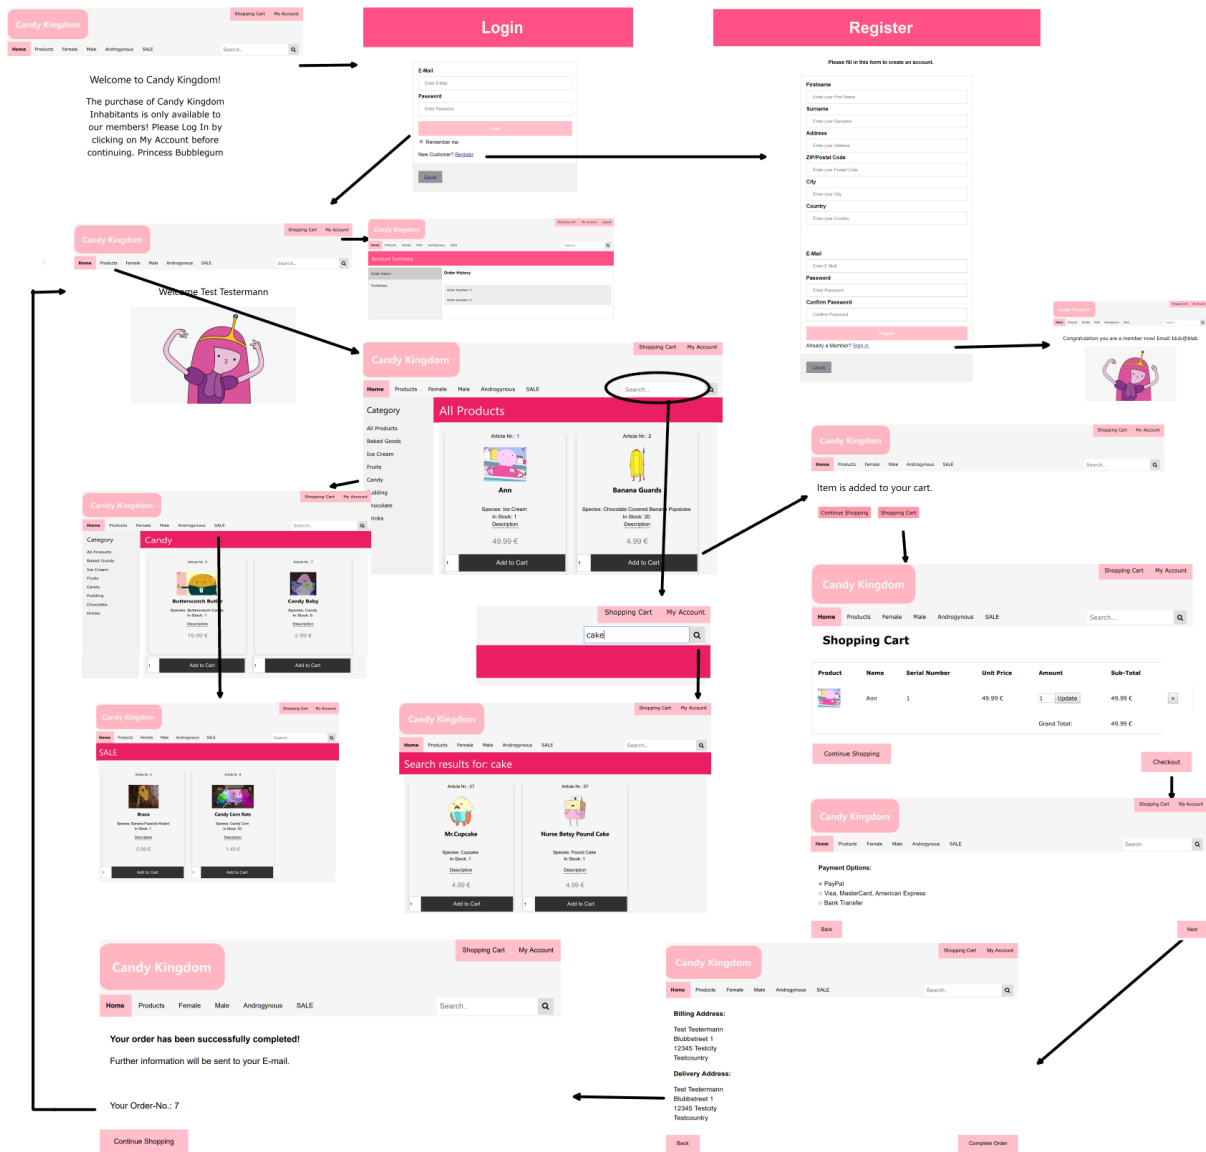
Candy Kingdom
Shopping Cart My Account
Home Products Female Male Androgynous SALE Search..

Welcome to Candy Kingdom!

The purchase of Candy Kingdom Inhabitants is only available to our members! Please Log In by clicking on My Account before continuing. Princess Bubblegum

Login

E-Mail
Enter E-Mail
Password
Enter Password
Login
Remember me
New Customer? Register
Cancel

Register

Please fill in this form to create an account.
Firstname
Enter your First Name
Surname
Enter your Surname
Address
Enter your Address
ZIP/Postal Code
Enter your Postal Code
City
Enter your City
Country
Enter your Country
E-Mail
Enter E-Mail
Password
Enter Password
Confirm Password
Confirm Password
Register
Already a Member? Sign in.
Cancel

Congratulation you are a member now! Email: blub@blab

Candy Kingdom
Shopping Cart My Account
Home Products Female Male Androgynous SALE Search..
Welcome Test Testermann

Candy Kingdom
Shopping Cart My Account Logout
Account Summary
Order History
Preferences
Order History
Order Number: 6
Order Number: 7

Candy Kingdom
Shopping Cart My Account
Home Products Female Male Androgynous SALE Search..
Category
All Products
Baked Goods
Ice Cream
Fruits
Candy
Pudding
Chocolate
Drinks
All Products
Article Nr.: 1
Ann
Species: Ice Cream
In Stock: 1
Description
49.99 €
Add to Cart
Article Nr.: 2
Banana Guards
Species: Chocolate Covered Banana Popsicles
In Stock: 20
Description
4.99 €
Add to Cart

Candy Kingdom
Shopping Cart My Account
Home Products Female Male Androgynous SALE Search..
Category
All Products
Baked Goods
Ice Cream
Fruits
Candy
Pudding
Chocolate
Drinks
Candy
Butterscotch Butler
Species: Butterscotch Candy
In Stock: 1
Description
19.99 €
Add to Cart
Candy Baby
Species: Candy
In Stock: 6
Description
2.99 €
Add to Cart

Shopping Cart My Account
cake

Candy Kingdom
Shopping Cart My Account
Item is added to your cart.
Continue Shopping Shopping Cart

Candy Kingdom
Shopping Cart My Account
Home Products Female Male Androgynous SALE Search..
Shopping Cart
| Product | Name | Serial Number | Unit Price | Amount | Sub-Total |
|---|---|---|---|---|---|
| | Ann | 1 | 49.99 € | 1 Update | 49.99 € |
| | | | | Grand Total: | 49.99 € |
Continue Shopping
Checkout

Candy Kingdom
Shopping Cart My Account
SALE
Braco
Species: Banana Popsicle Mutant
In Stock: 1
Description
0.99 €
Add to Cart
Candy Corn Rats
Species: Candy Corn
In Stock: 30
Description
1.49 €
Add to Cart

Candy Kingdom
Shopping Cart My Account
Home Products Female Male Androgynous SALE Search..
Search results for: cake
Article Nr.: 27
Mr.Cupcake
Species: Cupcake
In Stock: 1
Description
4.99 €
Add to Cart
Article Nr.: 37
Nurse Betsy Pound Cake
Species: Pound Cake
In Stock: 1
Description
4.99 €
Add to Cart

Candy Kingdom
Shopping Cart My Account
Home Products Female Male Androgynous SALE Search..
Payment Options:
PayPal
Visa, MasterCard, American Express
Bank Transfer
Back
Next

Candy Kingdom
Shopping Cart My Account
Home Products Female Male Androgynous SALE Search..
Your order has been successfully completed!
Further information will be sent to your E-mail.
Your Order-No.: 7
Continue Shopping

Candy Kingdom
Shopping Cart My Account
Home Products Female Male Androgynous SALE Search..
Billing Address:
Test Testermann
Blubbstreet 1
12345 Testcity
Testcountry
Delivery Address:
Test Testermann
Blubbstreet 1
12345 Testcity
Testcountry
Back
Complete Order